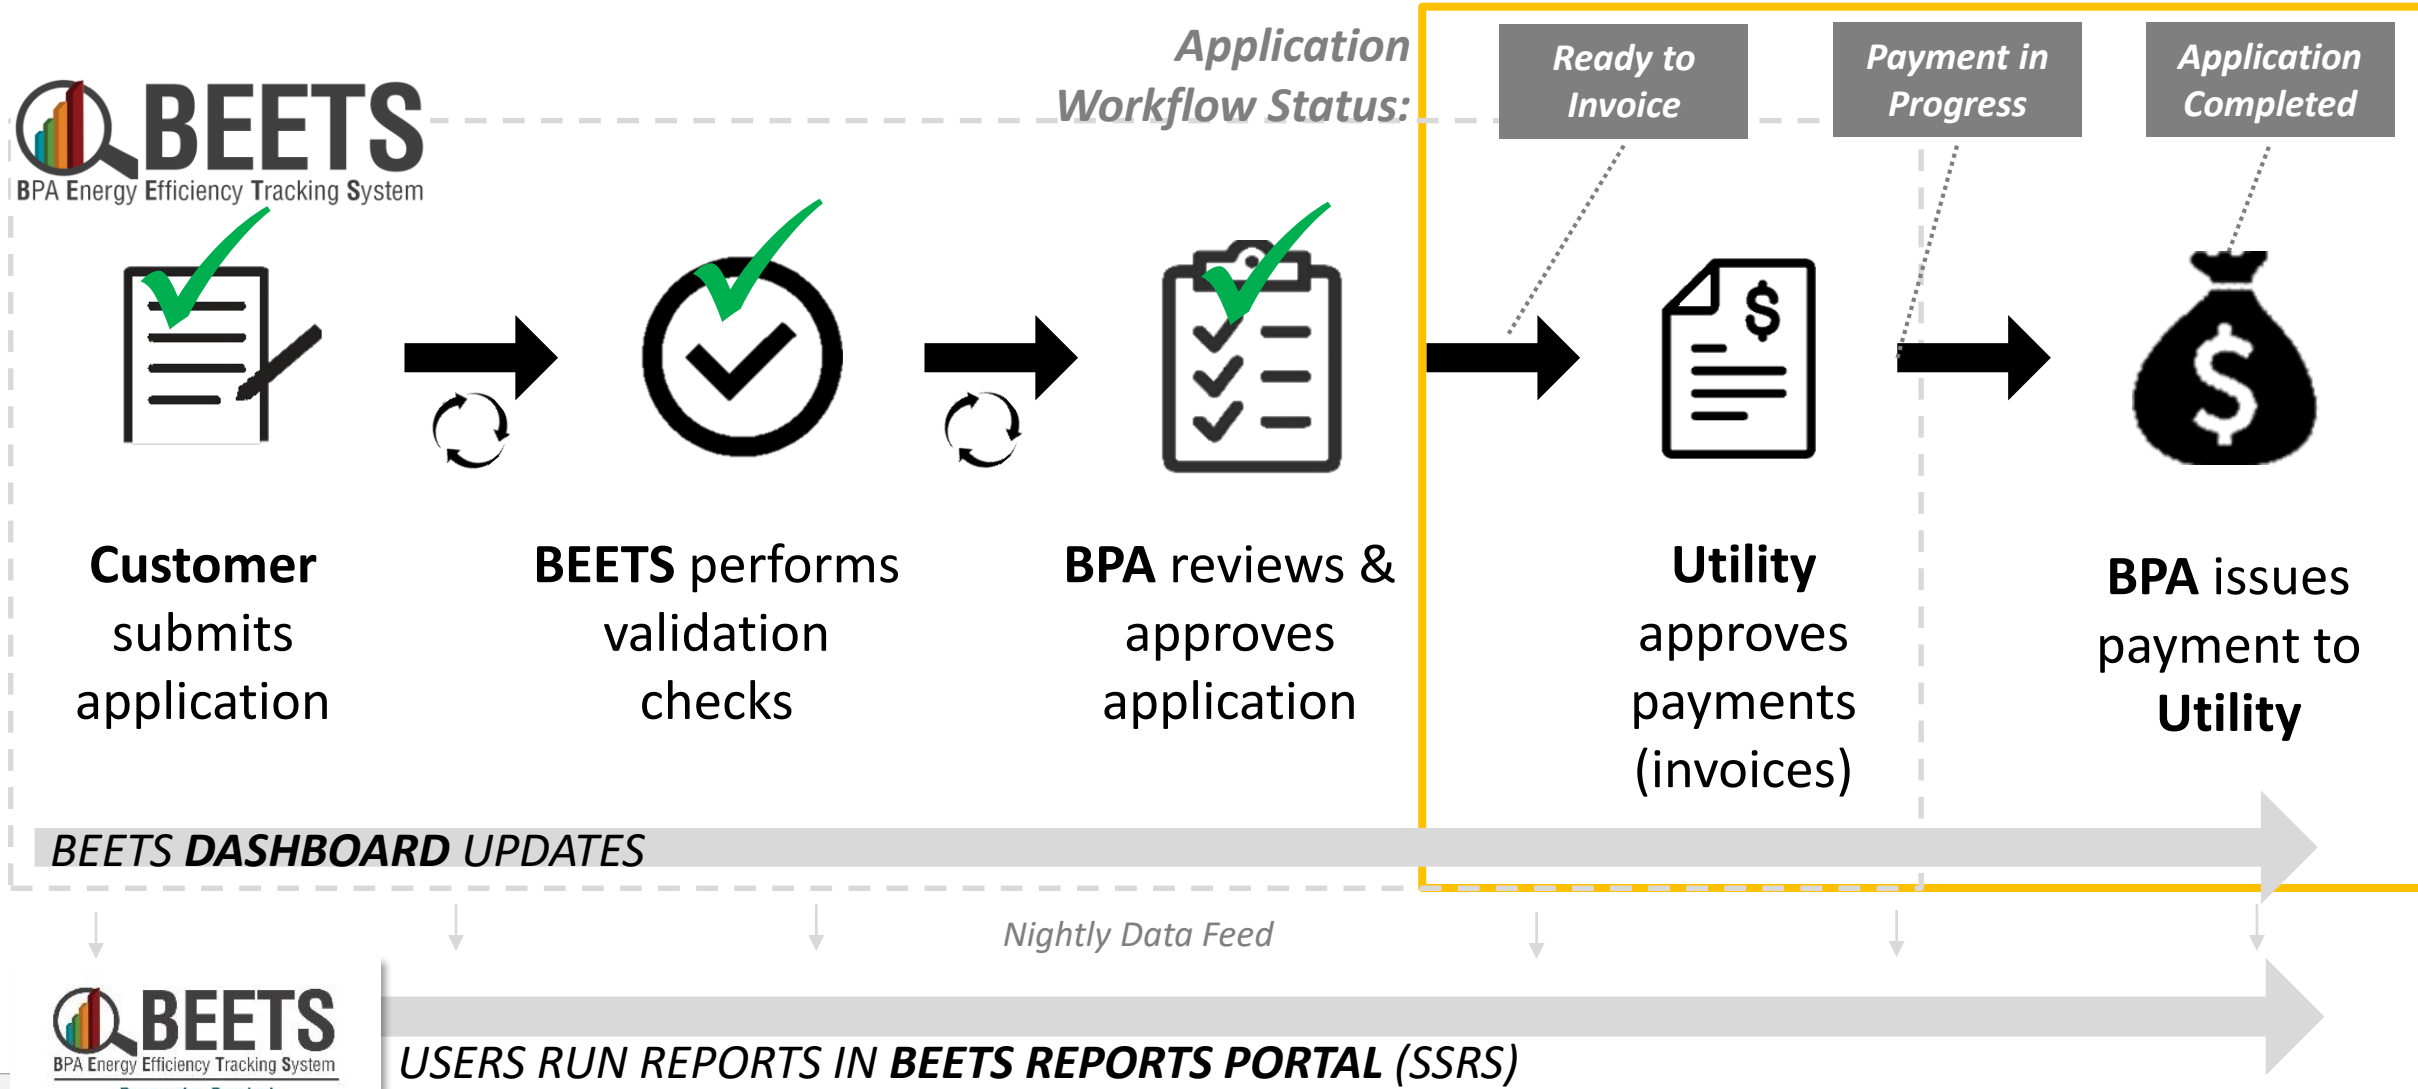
BEETS
BPA Energy Efficiency Tracking System

Application Workflow Status:

Ready to Invoice

Payment in Progress

Application Completed

Customer submits application

BEETS performs validation checks

BPA reviews & approves application

Utility approves payments (invoices)

BPA issues payment to Utility

BEETS DASHBOARD UPDATES

Nightly Data Feed

BEETS
BPA Energy Efficiency Tracking System

USERS RUN REPORTS IN BEETS REPORTS PORTAL (SSRS)